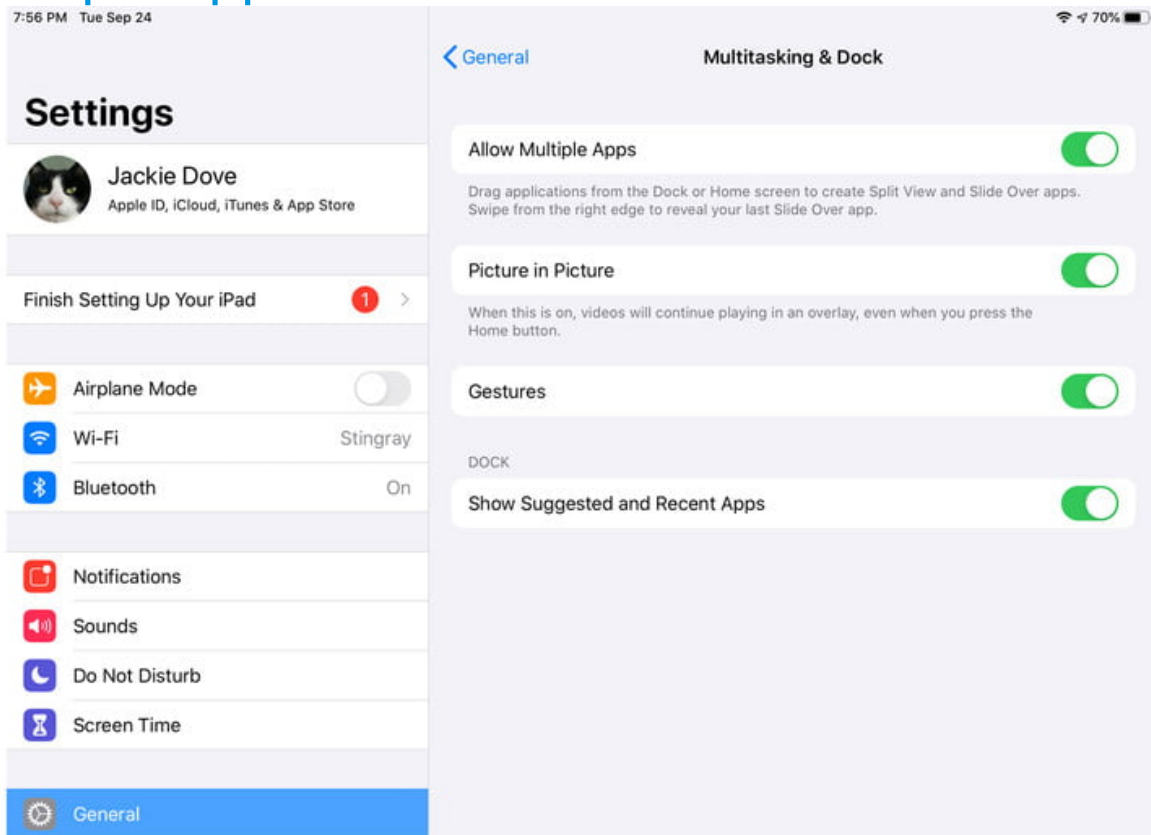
7:56 PM Tue Sep 24

70%

Settings

Jackie Dove
Apple ID, iCloud, iTunes & App Store

Finish Setting Up Your iPad 1

Airplane Mode

Wi-Fi Stingray

Bluetooth On

Notifications

Sounds

Do Not Disturb

Screen Time

General

General

Multitasking & Dock

Allow Multiple Apps

Drag applications from the Dock or Home screen to create Split View and Slide Over apps. Swipe from the right edge to reveal your last Slide Over app.

Picture in Picture

When this is on, videos will continue playing in an overlay, even when you press the Home button.

Gestures

DOCK

Show Suggested and Recent Apps